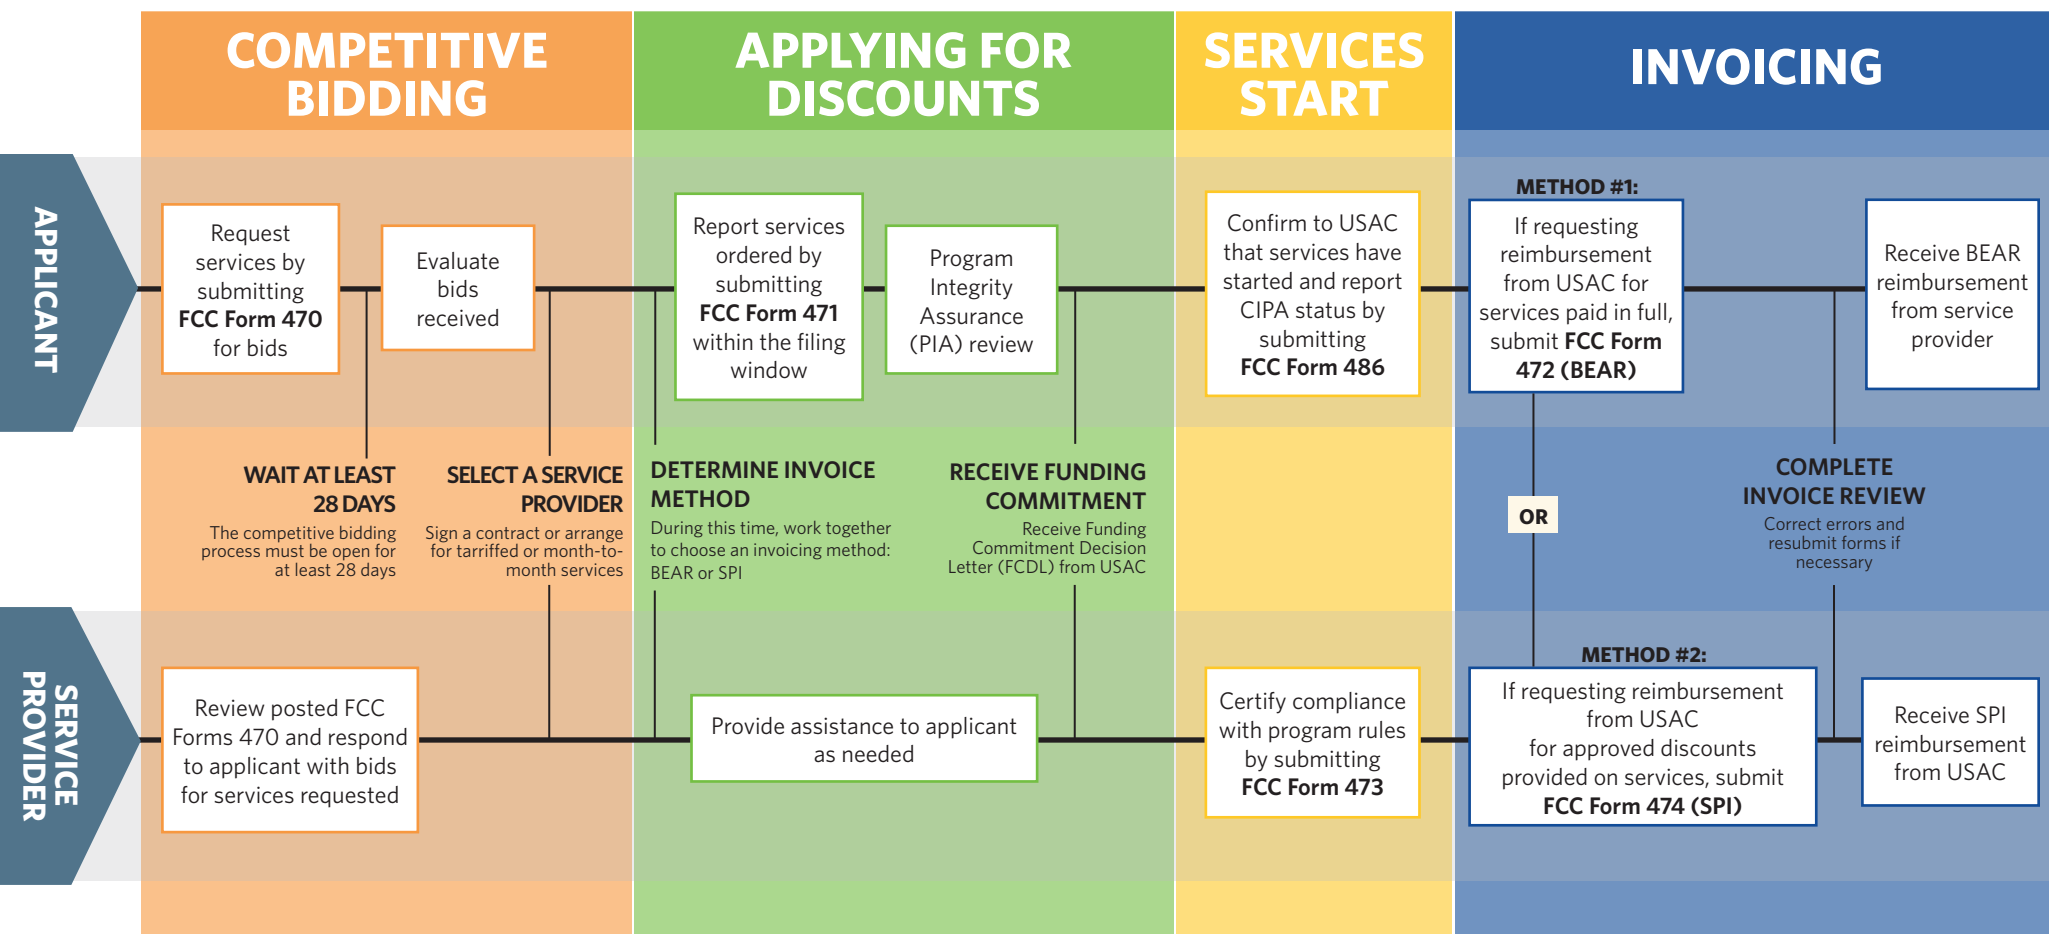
COMPETITIVE BIDDING

APPLYING FOR DISCOUNTS

SERVICES START

INVOICING

APPLICANT

Request services by submitting FCC Form 470 for bids

Evaluate bids received

Report services ordered by submitting FCC Form 471 within the filing window

Program Integrity Assurance (PIA) review

Confirm to USAC that services have started and report CIPA status by submitting FCC Form 486

METHOD #1:

If requesting reimbursement from USAC for services paid in full, submit FCC Form 472 (BEAR)

Receive BEAR reimbursement from service provider

WAIT AT LEAST 28 DAYS
The competitive bidding process must be open for at least 28 days

SELECT A SERVICE PROVIDER
Sign a contract or arrange for tarriffed or month-to-month services

DETERMINE INVOICE METHOD
During this time, work together to choose an invoicing method: BEAR or SPI

RECEIVE FUNDING COMMITMENT
Receive Funding Commitment Decision Letter (FCDL) from USAC

OR

COMPLETE INVOICE REVIEW
Correct errors and resubmit forms if necessary

SERVICE PROVIDER

Review posted FCC Forms 470 and respond to applicant with bids for services requested

Provide assistance to applicant as needed

Certify compliance with program rules by submitting FCC Form 473

METHOD #2:

If requesting reimbursement from USAC for approved discounts provided on services, submit FCC Form 474 (SPI)

Receive SPI reimbursement from USAC